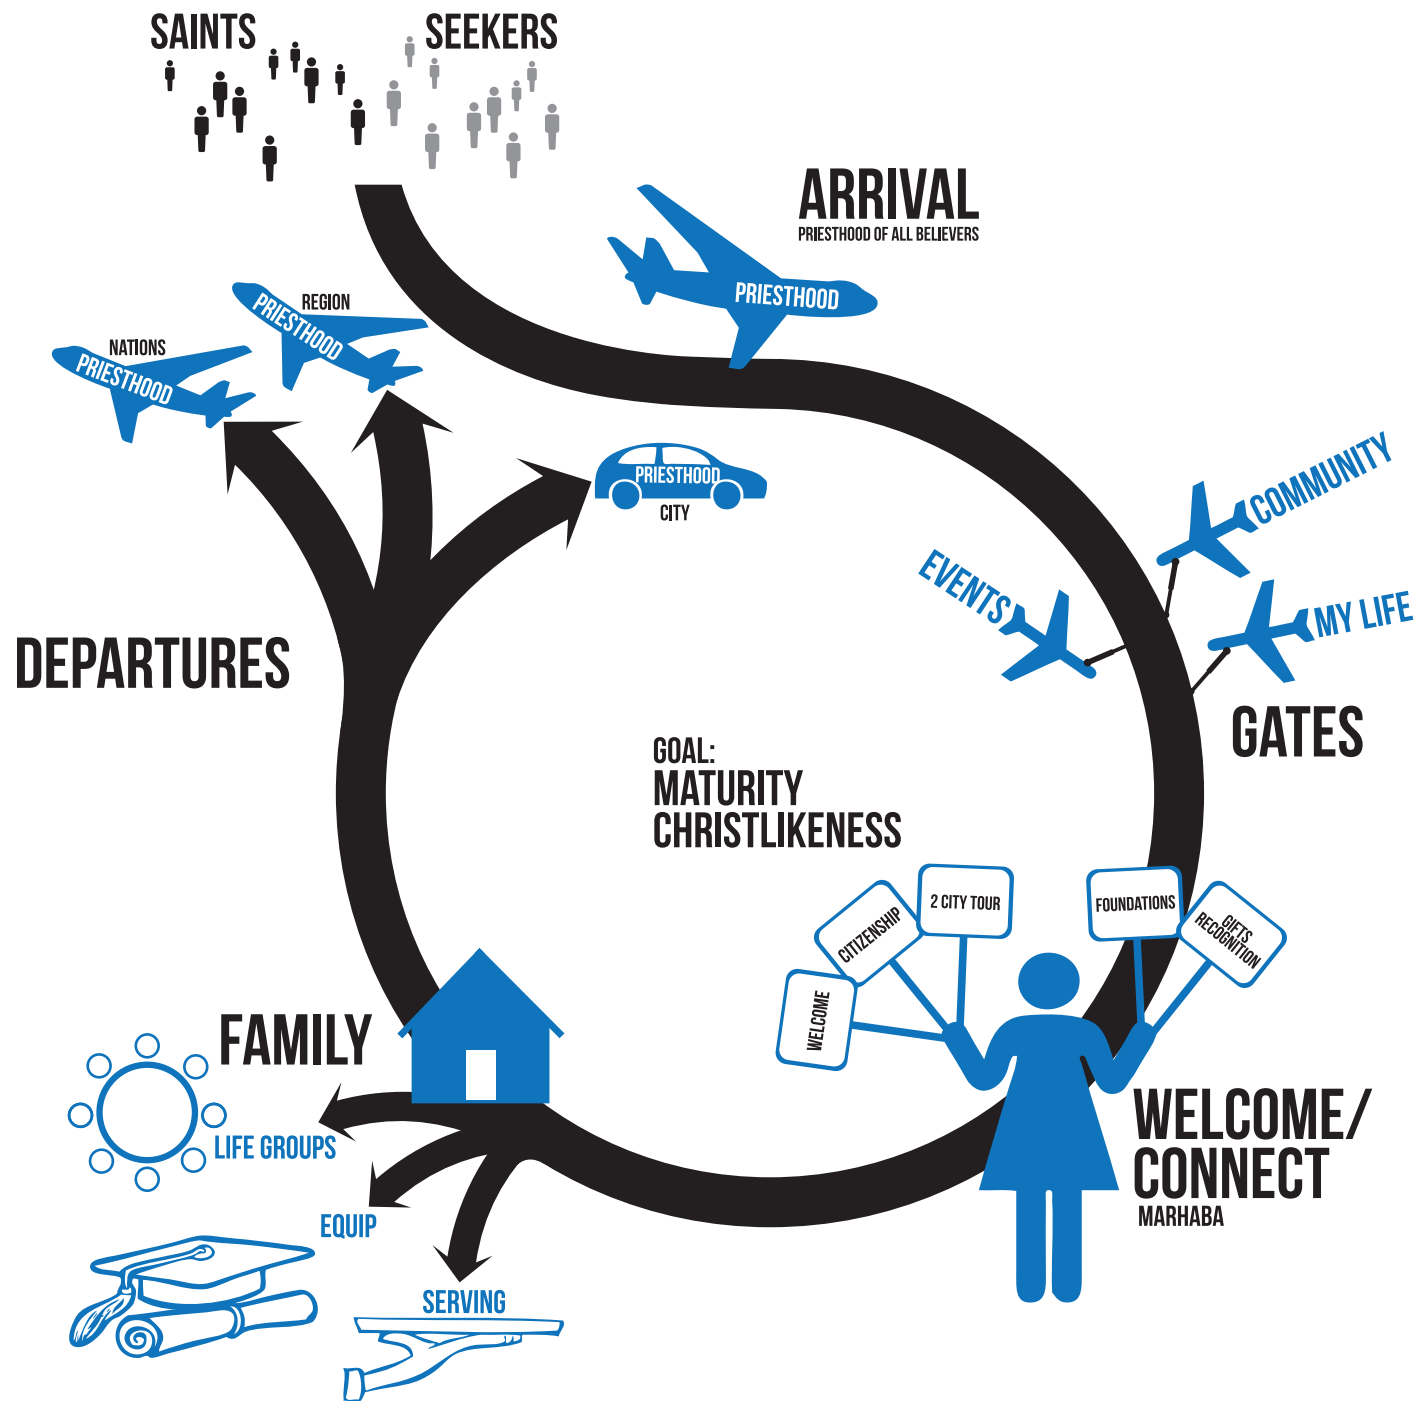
SAINTS SEEKERS

ARRIVAL
PRIESTHOOD OF ALL BELIEVERS

PRIESTHOOD

REGION
PRIESTHOOD

NATIONS
PRIESTHOOD

PRIESTHOOD
CITY

COMMUNITY

EVENTS

MY LIFE

GATES

DEPARTURES

GOAL:
MATURITY
CHRISTLIKENESS

CITIZENSHIP

2 CITY TOUR

FOUNDATIONS

GIFTS RECOGNITION

WELCOME

FAMILY

LIFE GROUPS

EQUIP

SERVING

WELCOME/
CONNECT
MARHABA